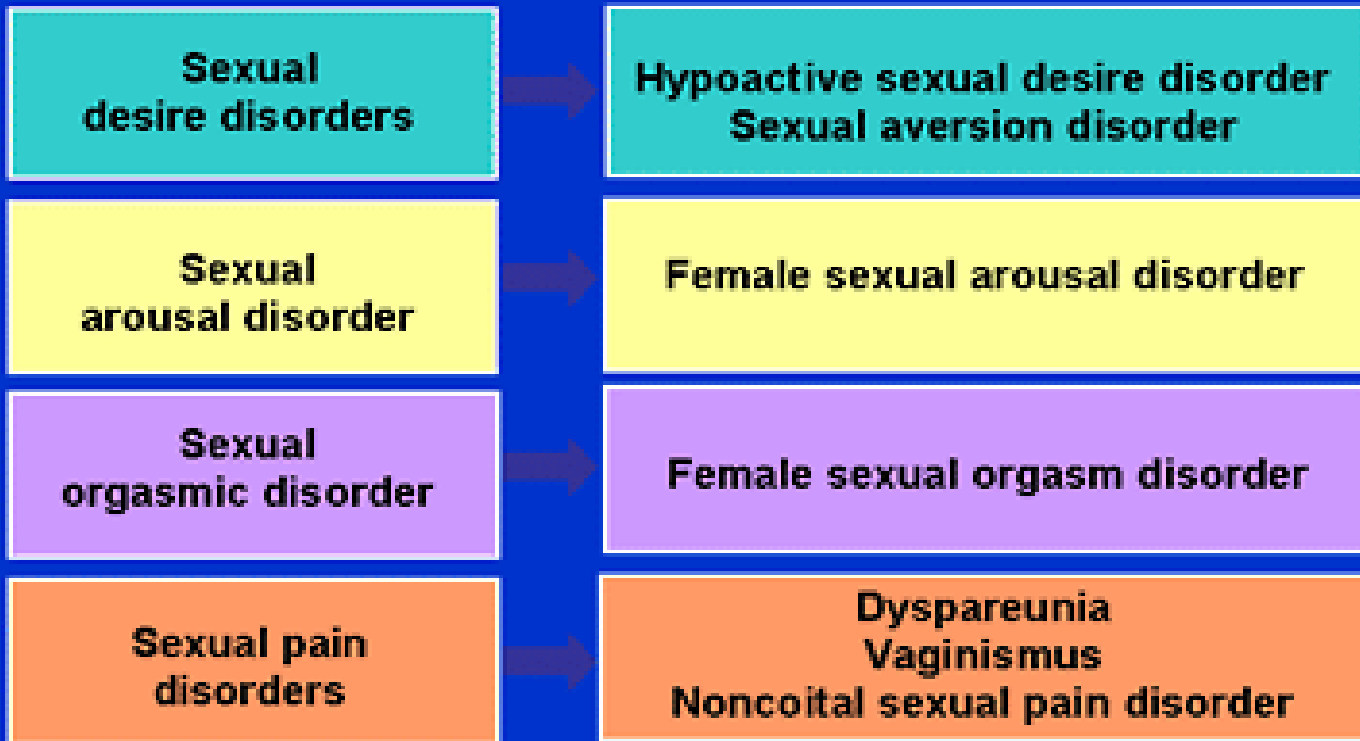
Sexual desire disorders

Hypoactive sexual desire disorder
Sexual aversion disorder

Sexual arousal disorder

Female sexual arousal disorder

Sexual orgasmic disorder

Female sexual orgasm disorder

Sexual pain disorders

Dyspareunia
Vaginismus
Noncoital sexual pain disorder